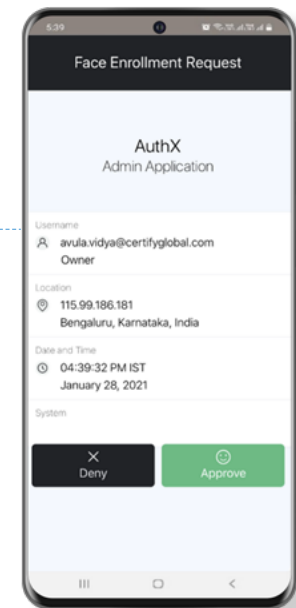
5:39

Face Enrollment Request

AuthX
Admin Application

Username
avula.vidya@certifyglobal.com
Owner

Location
115.99.186.181
Bengaluru, Karnataka, India

Date and Time
04:39:32 PM IST
January 28, 2021

System

Deny

Approve